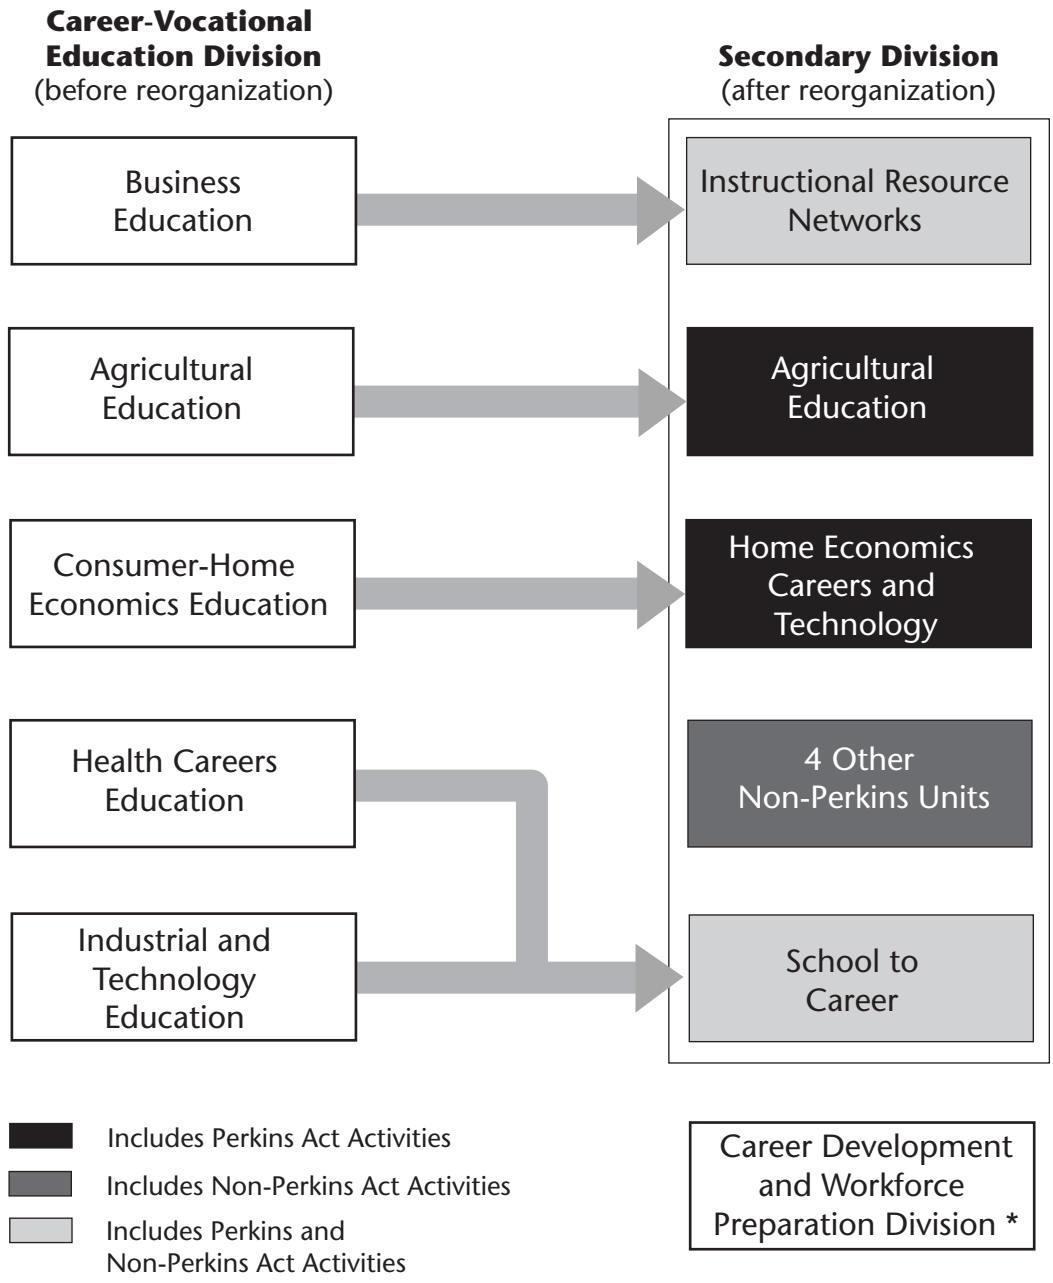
**Career-Vocational Education Division**
(before reorganization)

**Secondary Division**
(after reorganization)

Business Education

Instructional Resource Networks

Agricultural Education

Agricultural Education

Consumer-Home Economics Education

Home Economics Careers and Technology

Health Careers Education

4 Other Non-Perkins Units

Industrial and Technology Education

School to Career

Includes Perkins Act Activities

Includes Non-Perkins Act Activities

Includes Perkins and Non-Perkins Act Activities

Career Development and Workforce Preparation Division *